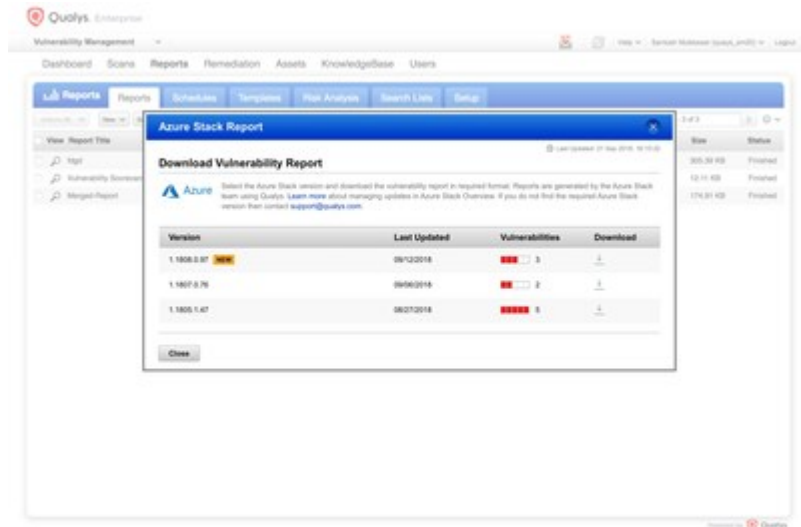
Qualys. Enterprise

Vulnerability Management

Help | Samuel Mukasar (qualys_sm00) | Logout

Dashboard Scans Reports Remediation Assets KnowledgeBase Users

Reports

Reports Schedules Templates Risk Analysis Search Lists Setup

View Report Title

Ngd

Vulnerability Scorecard

Merged Report

1 of 3

Size Status

305.39 KB Finished

12.11 KB Finished

174.91 KB Finished

Azure Stack Report

Last Updated: 21 Sep 2018, 10:15:33

Download Vulnerability Report

Azure

Select the Azure Stack version and download the vulnerability report in required format. Reports are generated by the Azure Stack team using Qualys. Learn more about managing updates in Azure Stack Overview. If you do not find the required Azure Stack version then contact support@qualys.com.

| Version | Last Updated | Vulnerabilities | Download |
|---|---|---|---|
| 1.1808.0.97 NEW | 09/12/2018 | 3 | |
| 1.1807.0.76 | 09/06/2018 | 2 | |
| 1.1805.1.47 | 08/27/2018 | 5 | |

Close

Powered by Qualys